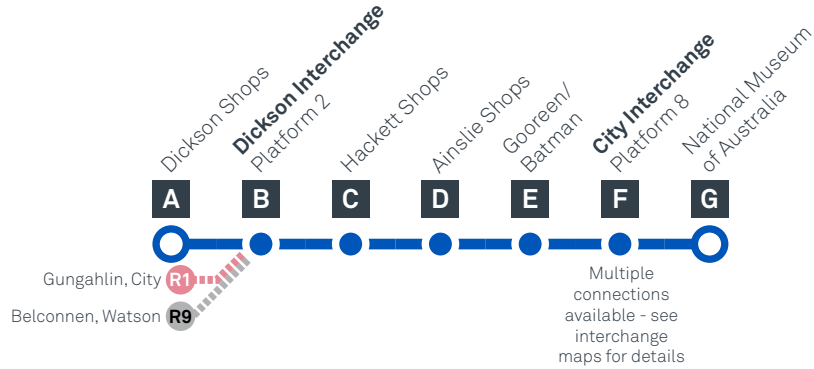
Dickson Shops
A

Dickson Interchange
Platform 2
B

Hackett Shops
C

Ainslie Shops
D

Gooreen/
Batman
E

City Interchange
Platform 8
F

National Museum
of Australia
G

Gungahlin, City R1

Belconnen, Watson R9

Multiple connections available - see interchange maps for details